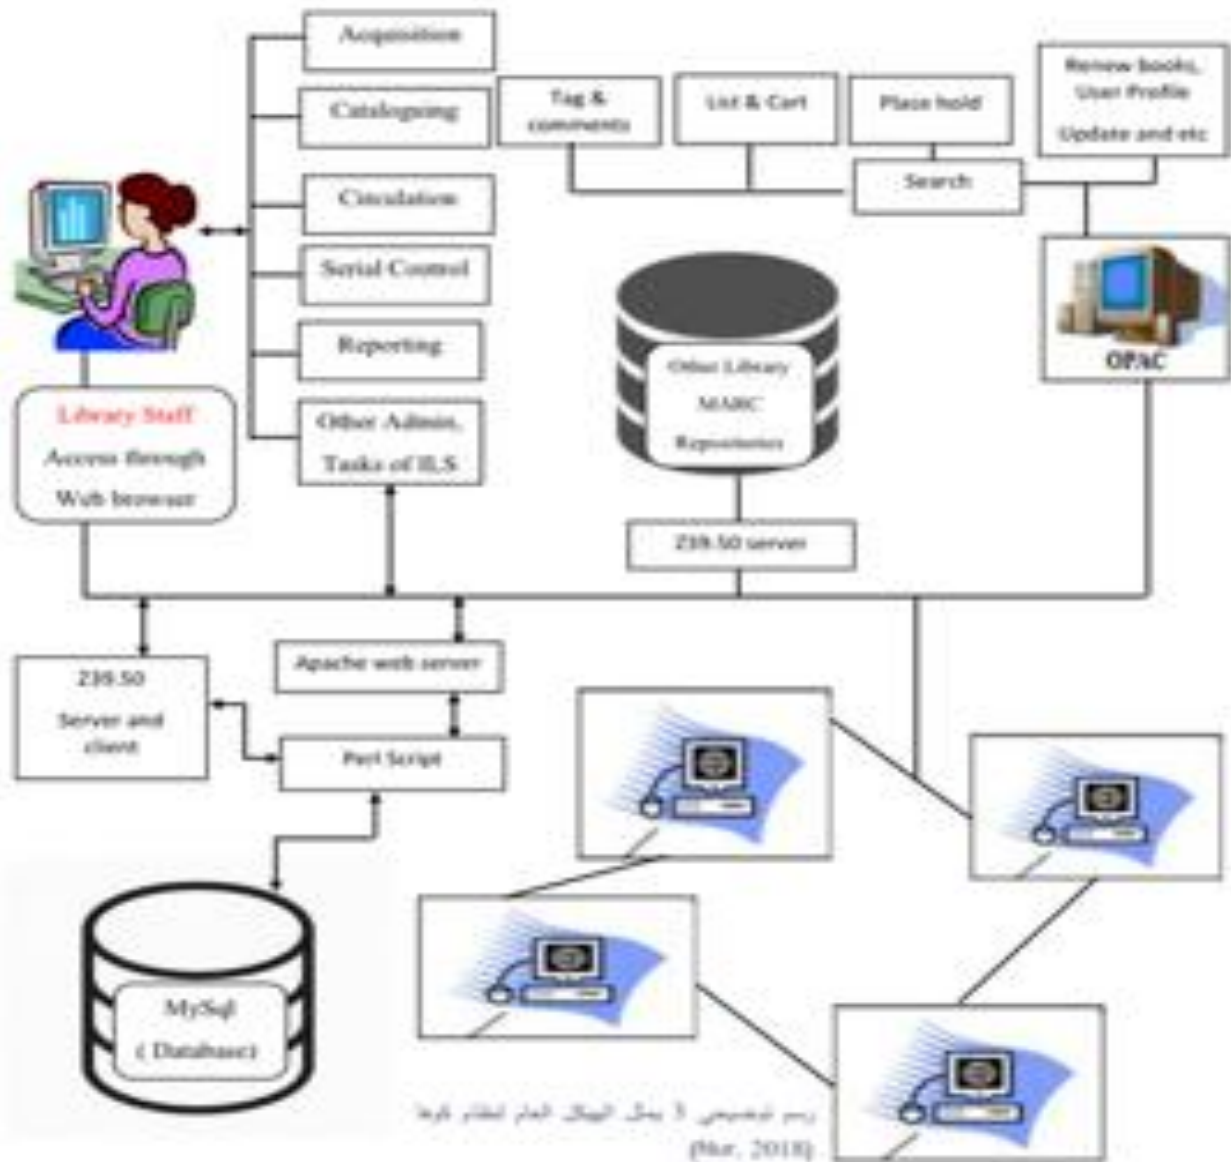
Acquisition

Cataloguing

Circulation

Serial Control

Reporting

Other Admin. Tasks of ILS

Tag & comments

List & Cart

Place hold

Renew books, User Profile Update and etc

Search

OPAC

Library Staff Access through Web browser

Other Library MARC Repositories

Z39.50 server

Z39.50 Server and client

Apache web server

Perl Script

MySql ( Database)

رسم توضيحي 3 يمثل الهيكل العام لنظام كوها (Nur, 2018)